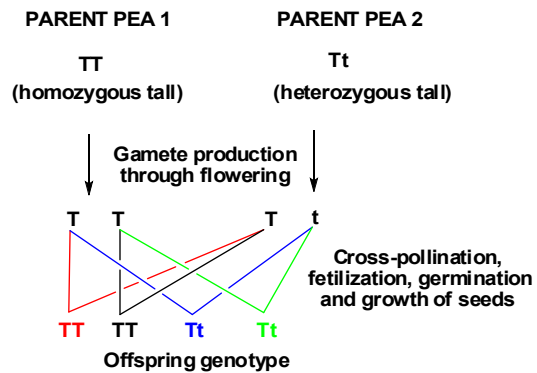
PARENT PEA 1

TT

(homozygous tall)

PARENT PEA 2

Tt

(heterozygous tall)

Gamete production through flowering

T T T t

Cross-pollination, fetilization, germination and growth of seeds

TT TT Tt Tt

Offspring genotype